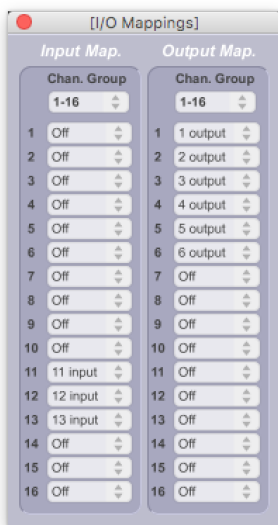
[I/O Mappings]

Input Map.

Chan. Group

1-16

| | |
|---|---|
| 1 | Off |
| 2 | Off |
| 3 | Off |
| 4 | Off |
| 5 | Off |
| 6 | Off |
| 7 | Off |
| 8 | Off |
| 9 | Off |
| 10 | Off |
| 11 | 11 input |
| 12 | 12 input |
| 13 | 13 input |
| 14 | Off |
| 15 | Off |
| 16 | Off |

Output Map.

Chan. Group

1-16

| | |
|---|---|
| 1 | 1 output |
| 2 | 2 output |
| 3 | 3 output |
| 4 | 4 output |
| 5 | 5 output |
| 6 | 6 output |
| 7 | Off |
| 8 | Off |
| 9 | Off |
| 10 | Off |
| 11 | Off |
| 12 | Off |
| 13 | Off |
| 14 | Off |
| 15 | Off |
| 16 | Off |